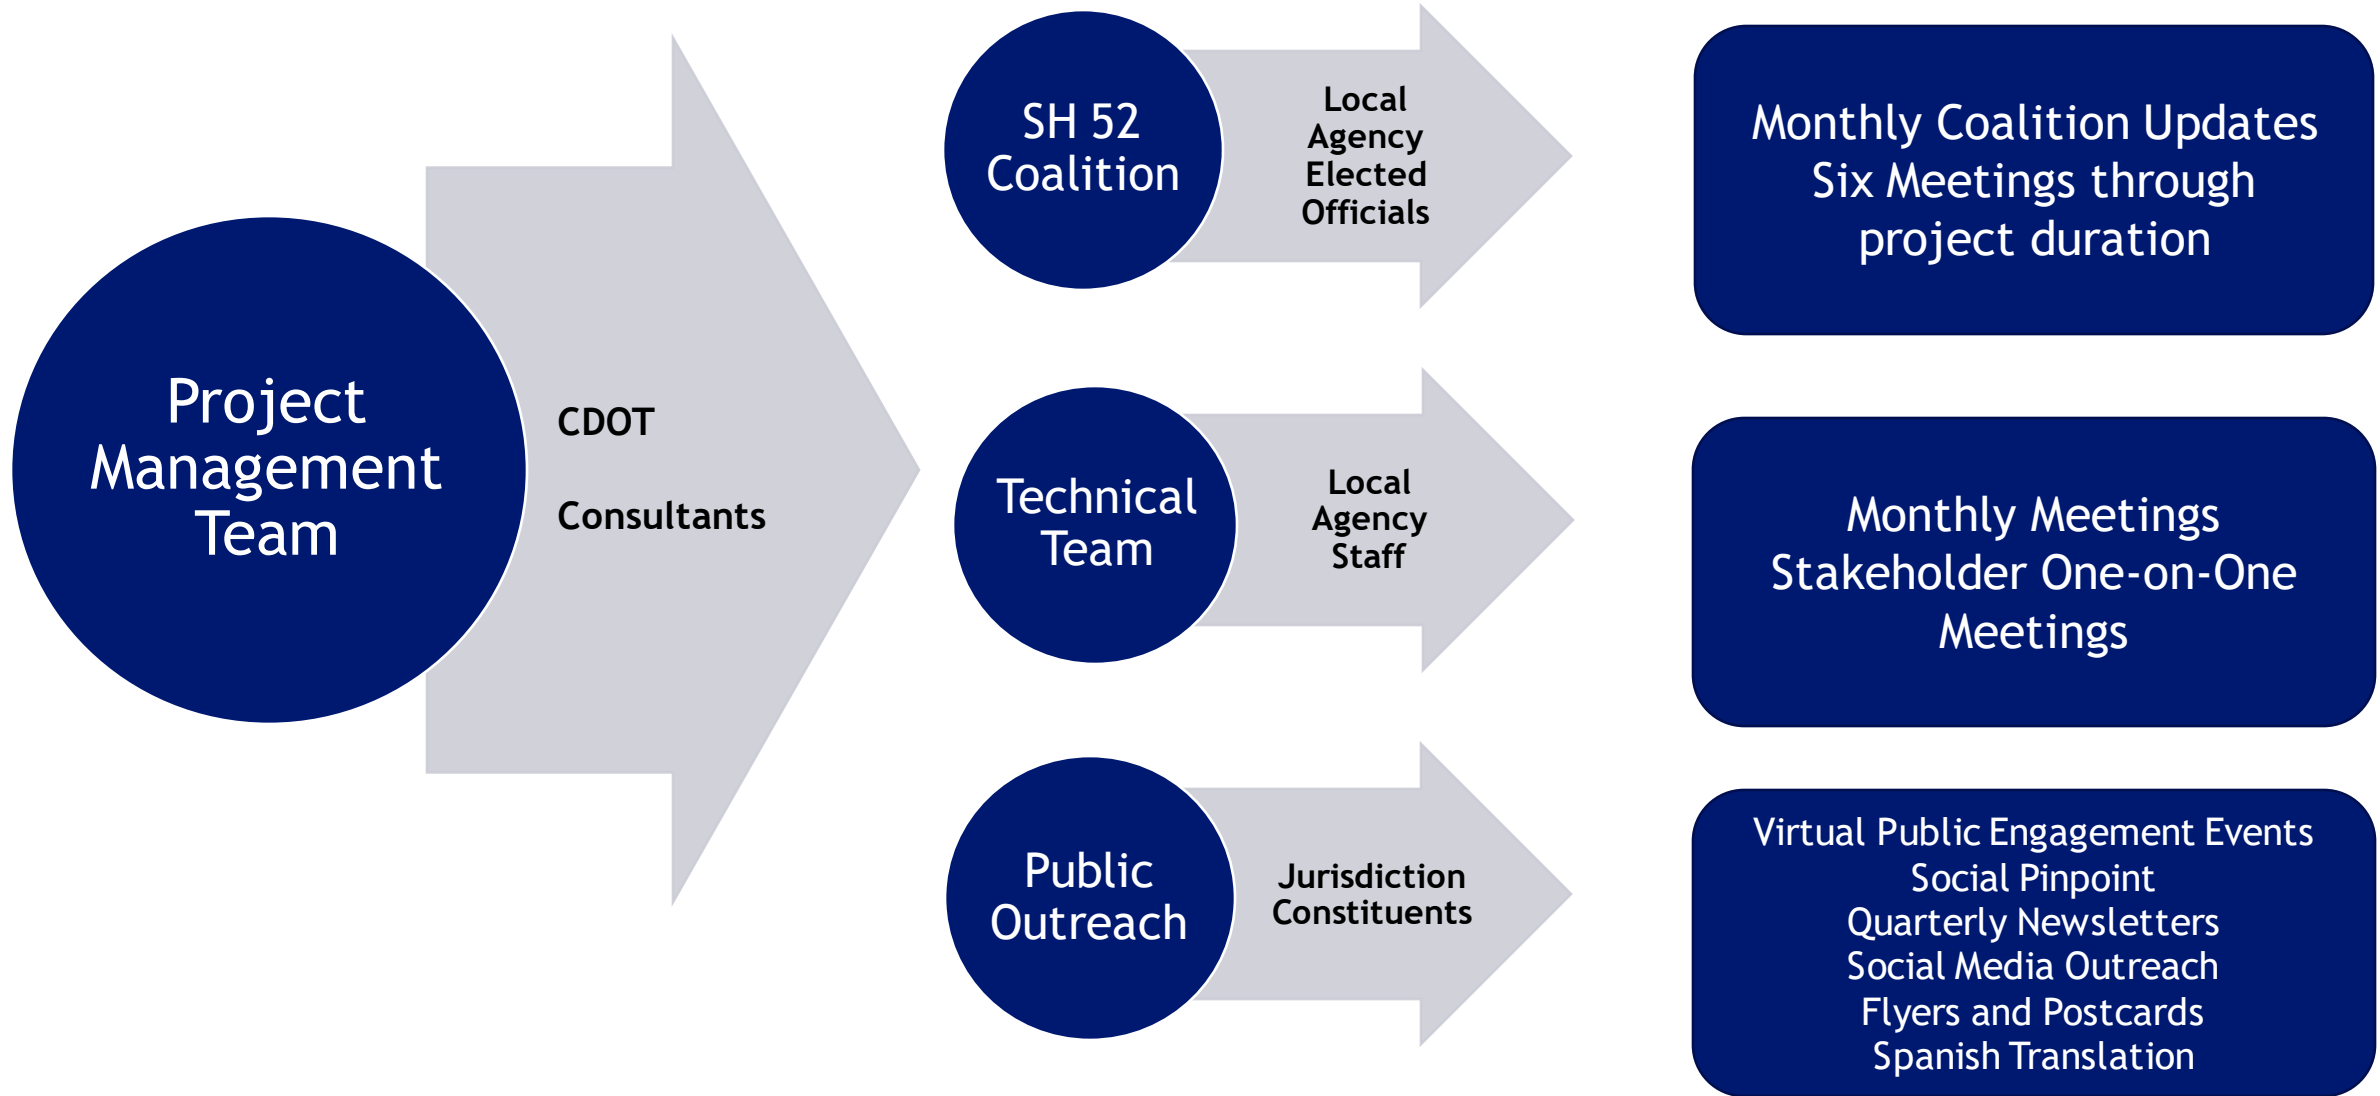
Project Management Team

CDOT

Consultants

SH 52 Coalition

Local Agency Elected Officials

Monthly Coalition Updates
Six Meetings through project duration

Technical Team

Local Agency Staff

Monthly Meetings
Stakeholder One-on-One Meetings

Public Outreach

Jurisdiction Constituents

Virtual Public Engagement Events
Social Pinpoint
Quarterly Newsletters
Social Media Outreach
Flyers and Postcards
Spanish Translation